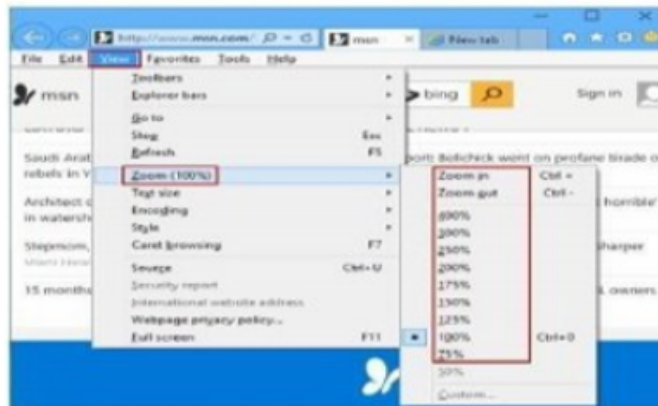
http://www.msn.com/ msn New tab

File Edit View Favorites Tools Help

msn

bing

Sign in

Toolbars
Explorer bars
Go to
Stop Esc
Refresh F5
Zoom (100%)
Text size
Encoding
Style
Caret browsing F7
Source Ctrl+U
Security report
International website address
Webpage privacy policy...
Full screen F11

Zoom in Ctrl +
Zoom out Ctrl -
400%
300%
250%
200%
175%
150%
125%
100% Ctrl+0
75%
50%
Custom...

Saudi Arab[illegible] rebels in Y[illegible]

Architect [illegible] in watersh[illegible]

Stepmom, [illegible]

15 months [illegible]

port: Belichick went on profane tirade o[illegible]

horrible

Sharper

owners